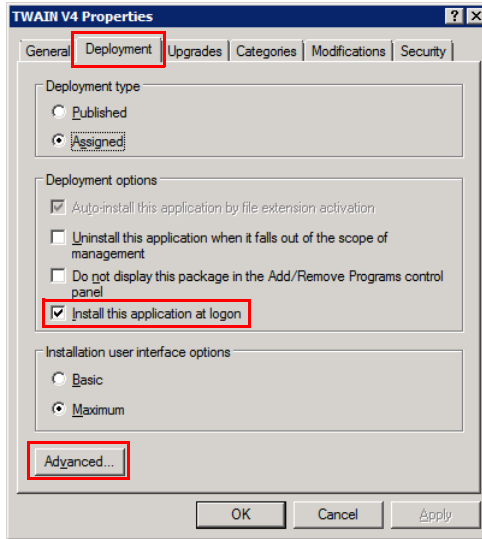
TWAIN V4 Properties

?

X

General

Deployment

Upgrades

Categories

Modifications

Security

Deployment type

Published

Assigned

Deployment options

Auto-install this application by file extension activation

Uninstall this application when it falls out of the scope of management

Do not display this package in the Add/Remove Programs control panel

Install this application at logon

Installation user interface options

Basic

Maximum

Advanced...

OK

Cancel

Apply